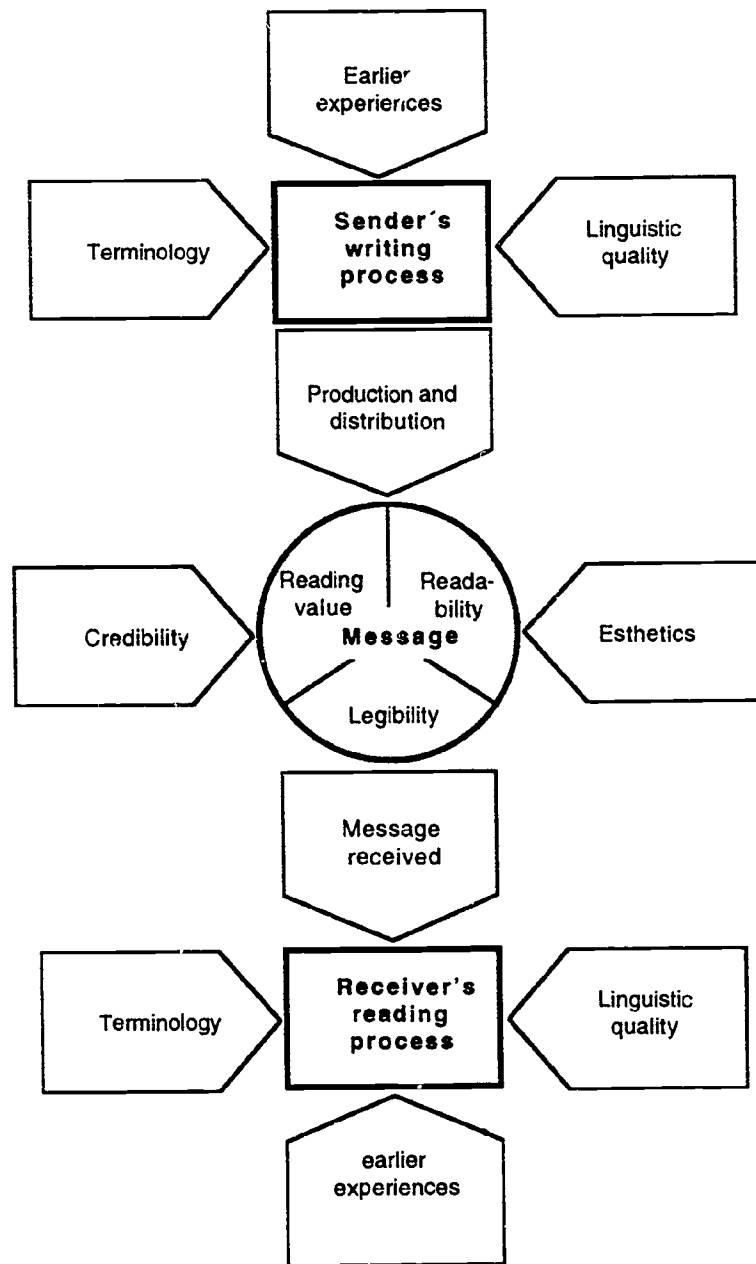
Earlier experiences

Terminology

Sender´s writing process

Linguistic quality

Production and distribution

Credibility

Reading value

Readability

Message

Legibility

Esthetics

Message received

Terminology

Receiver's reading process

Linguistic quality

earlier experiences